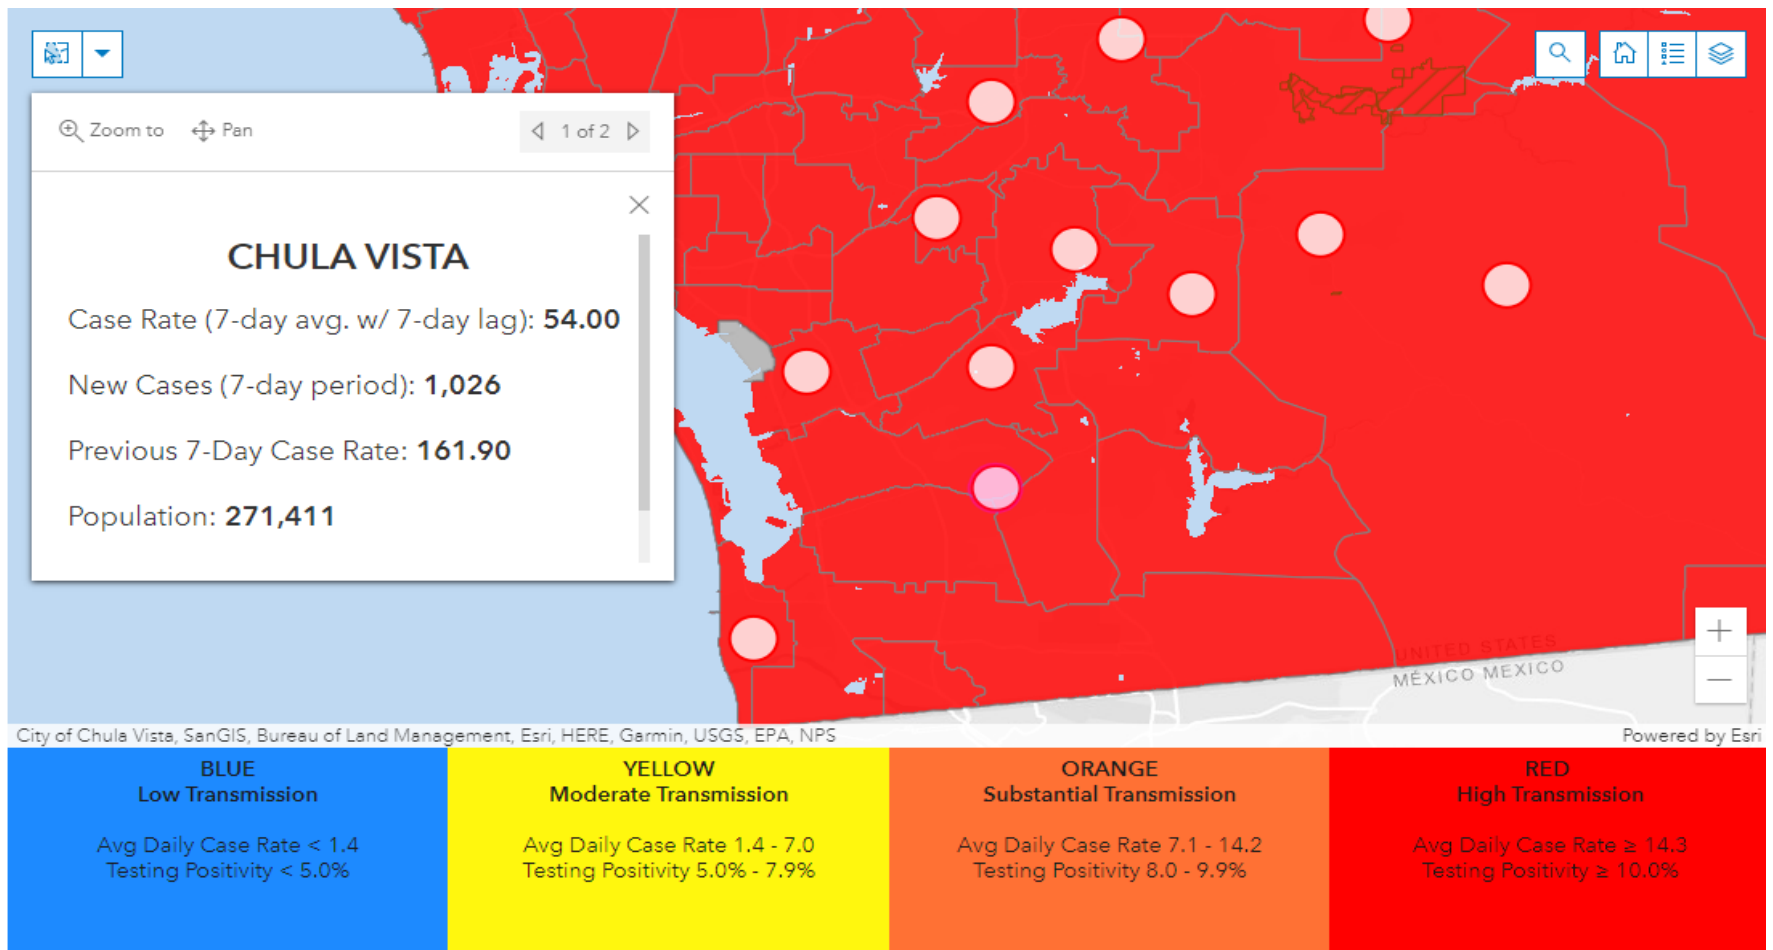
Zoom to Pan 1 of 2

CHULA VISTA

Case Rate (7-day avg. w/ 7-day lag): **54.00**

New Cases (7-day period): **1,026**

Previous 7-Day Case Rate: **161.90**

Population: **271,411**

UNITED STATES
MÉXICO MEXICO

+
—

City of Chula Vista, SanGIS, Bureau of Land Management, Esri, HERE, Garmin, USGS, EPA, NPS

Powered by Esri

BLUE
Low Transmission

Avg Daily Case Rate < 1.4
Testing Positivity < 5.0%

YELLOW
Moderate Transmission

Avg Daily Case Rate 1.4 - 7.0
Testing Positivity 5.0% - 7.9%

ORANGE
Substantial Transmission

Avg Daily Case Rate 7.1 - 14.2
Testing Positivity 8.0 - 9.9%

RED
High Transmission

Avg Daily Case Rate ≥ 14.3
Testing Positivity ≥ 10.0%